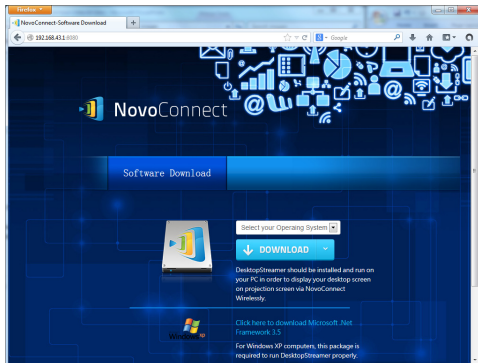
Firefox

NovoConnect-Software Download

+

192.168.43.1:8080

Google

NovoConnect

Software Download

Select your Operaing System

DOWNLOAD

DesktopStreamer should be installed and run on your PC in order to display your desktop screen on projection screen via NovoConnect Wirelessly.

Windows XP

Click here to download Microsoft .Net Framework 3.5

For Windows XP computers, this package is required to run DesktopStreamer properly.